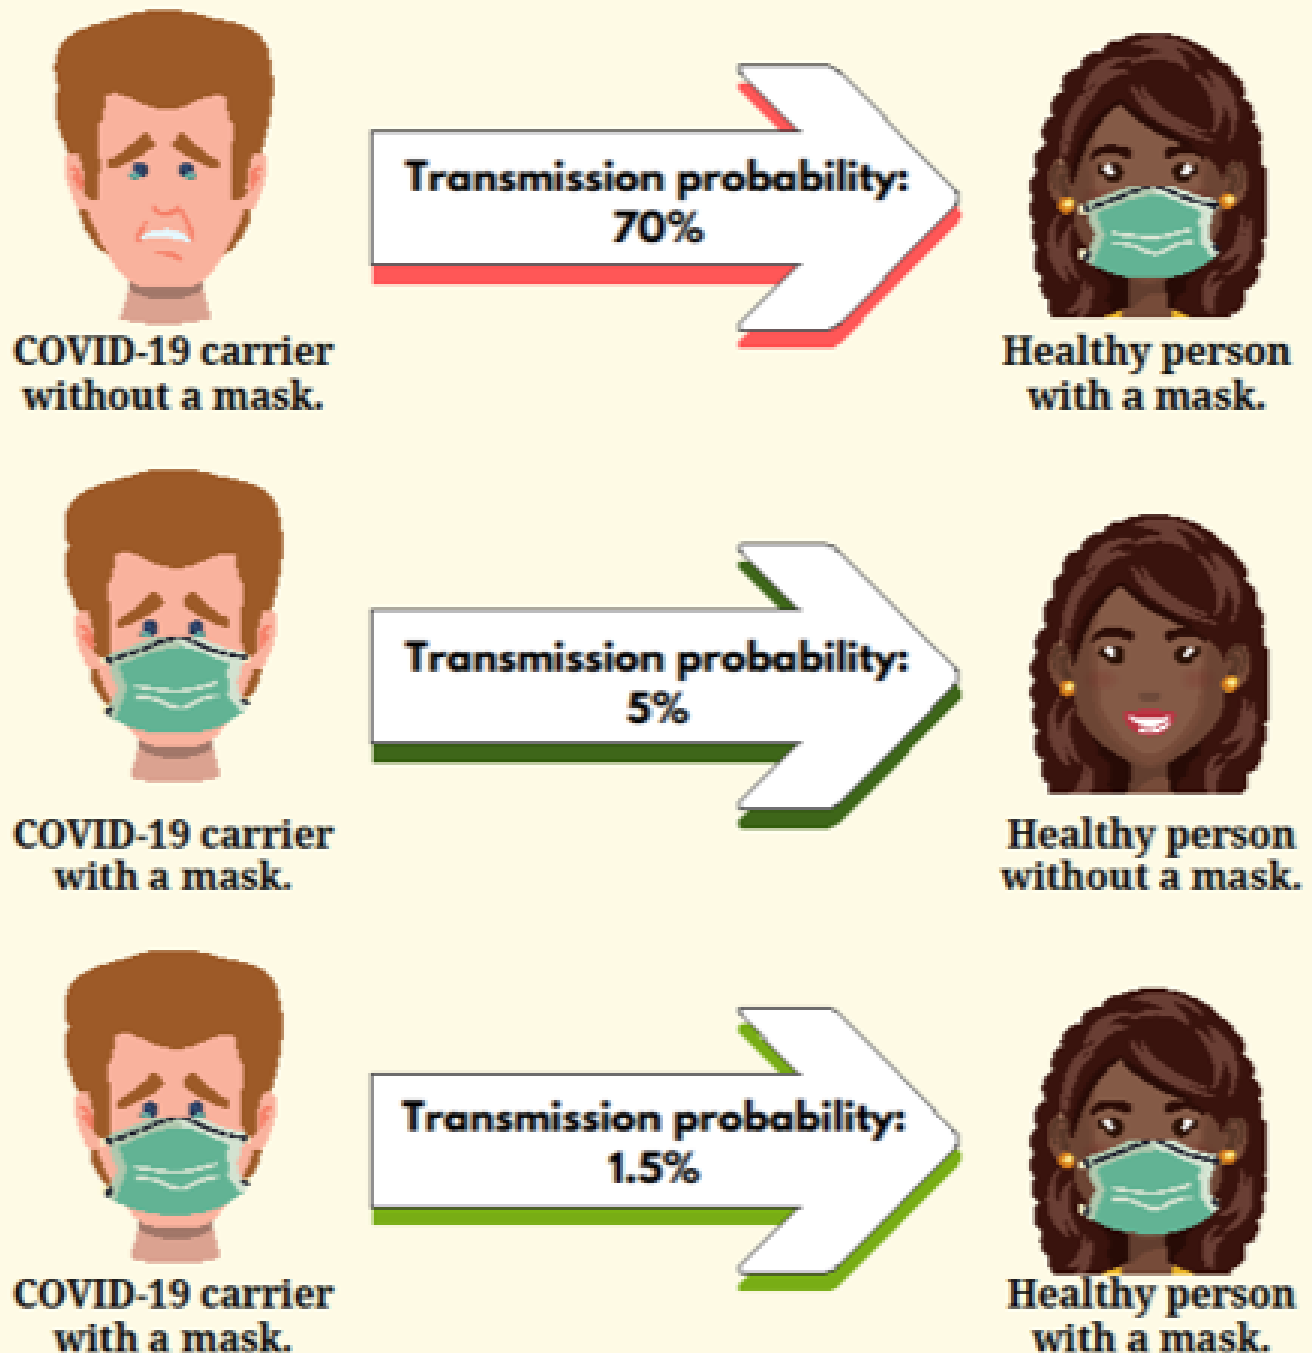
Transmission probability: 70%

COVID-19 carrier without a mask.

Healthy person with a mask.

Transmission probability: 5%

COVID-19 carrier with a mask.

Healthy person without a mask.

Transmission probability: 1.5%

COVID-19 carrier with a mask.

Healthy person with a mask.